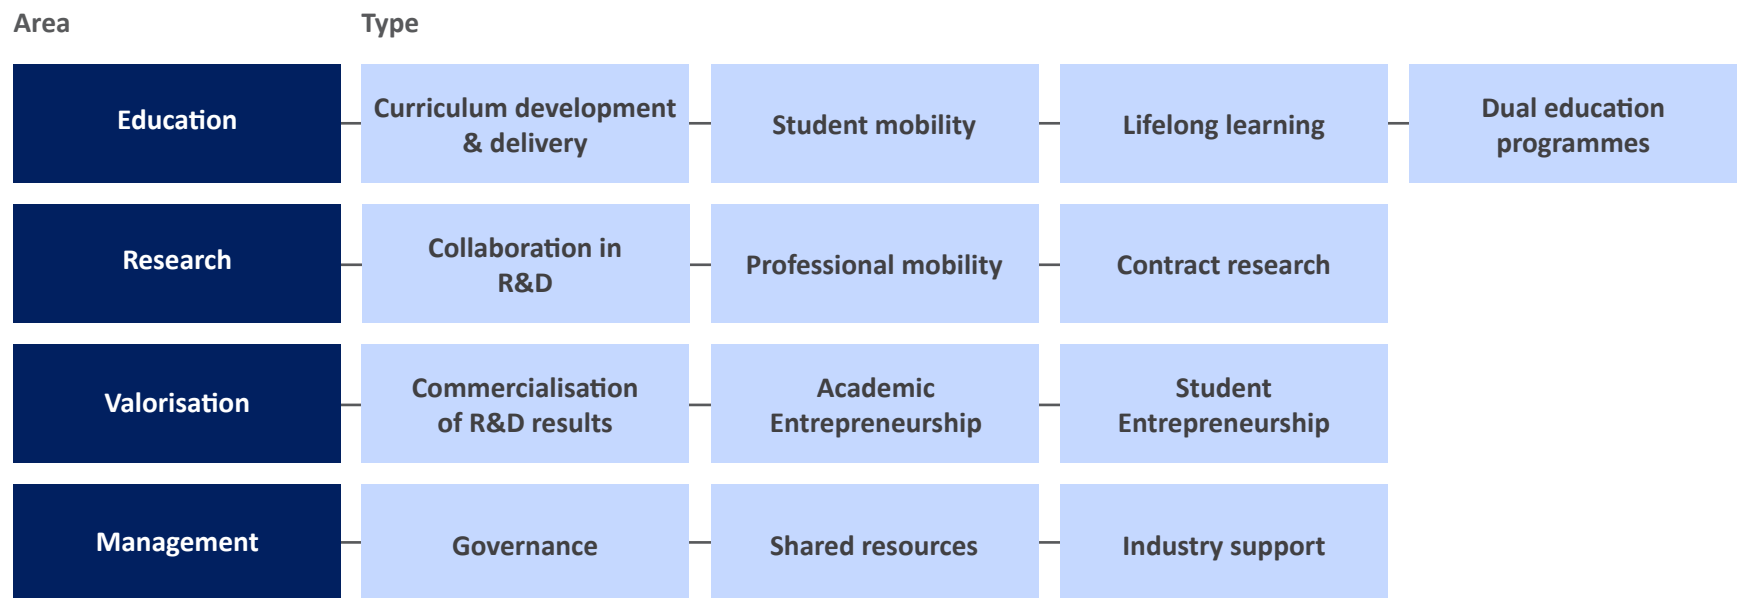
Area

Type

Education

Curriculum development & delivery

Student mobility

Lifelong learning

Dual education programmes

Research

Collaboration in R&D

Professional mobility

Contract research

Valorisation

Commercialisation of R&D results

Academic Entrepreneurship

Student Entrepreneurship

Management

Governance

Shared resources

Industry support